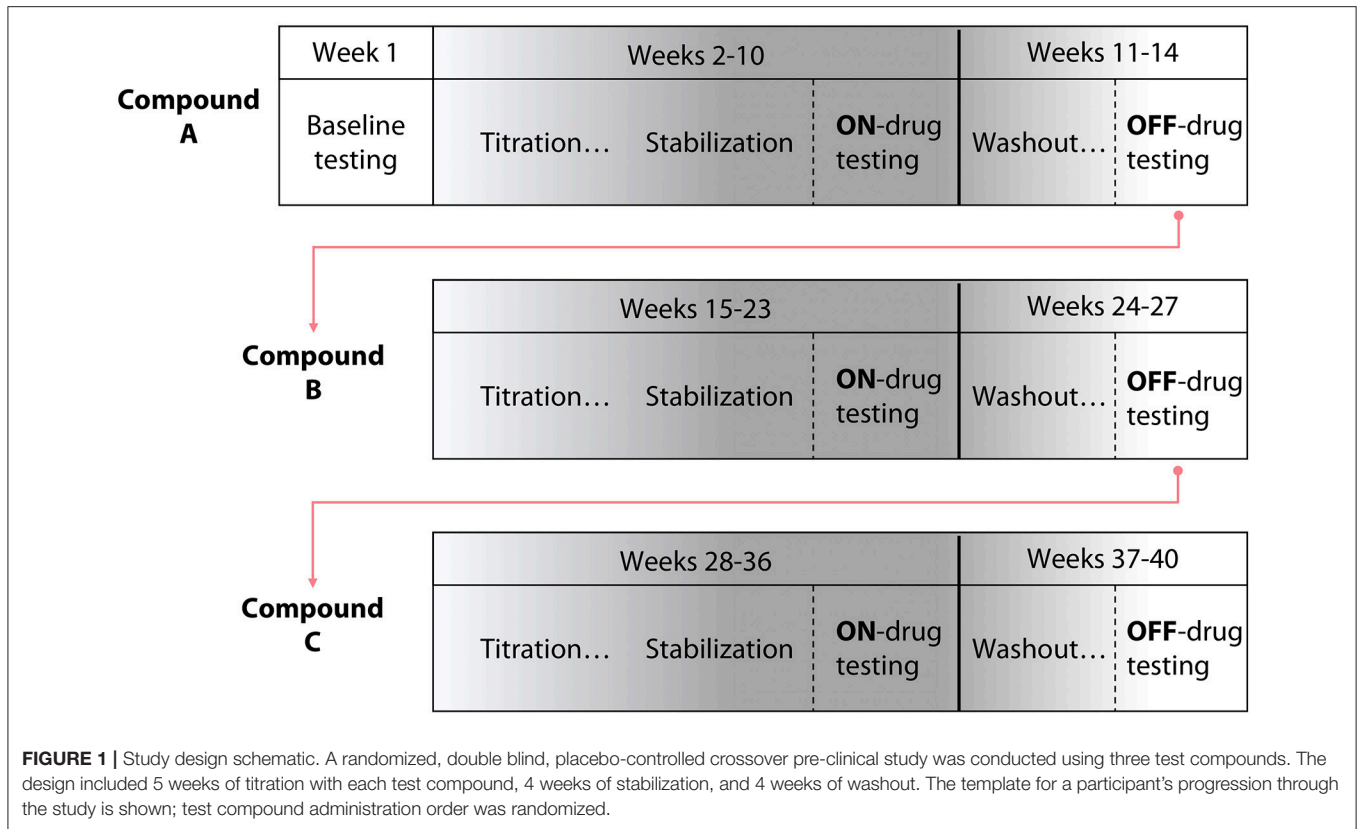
Compound A

| Week 1 | Weeks 2-10 | | | Weeks 11-14 | |
|---|---|---|---|---|---|
| Baseline testing | Titration… | Stabilization | ON-drug testing | Washout… | OFF-drug testing |

Compound B

| Weeks 15-23 | | | Weeks 24-27 | |
|---|---|---|---|---|
| Titration… | Stabilization | ON-drug testing | Washout… | OFF-drug testing |

Compound C

| Weeks 28-36 | | | Weeks 37-40 | |
|---|---|---|---|---|
| Titration… | Stabilization | ON-drug testing | Washout… | OFF-drug testing |

FIGURE 1 | Study design schematic. A randomized, double blind, placebo-controlled crossover pre-clinical study was conducted using three test compounds. The design included 5 weeks of titration with each test compound, 4 weeks of stabilization, and 4 weeks of washout. The template for a participant's progression through the study is shown; test compound administration order was randomized.